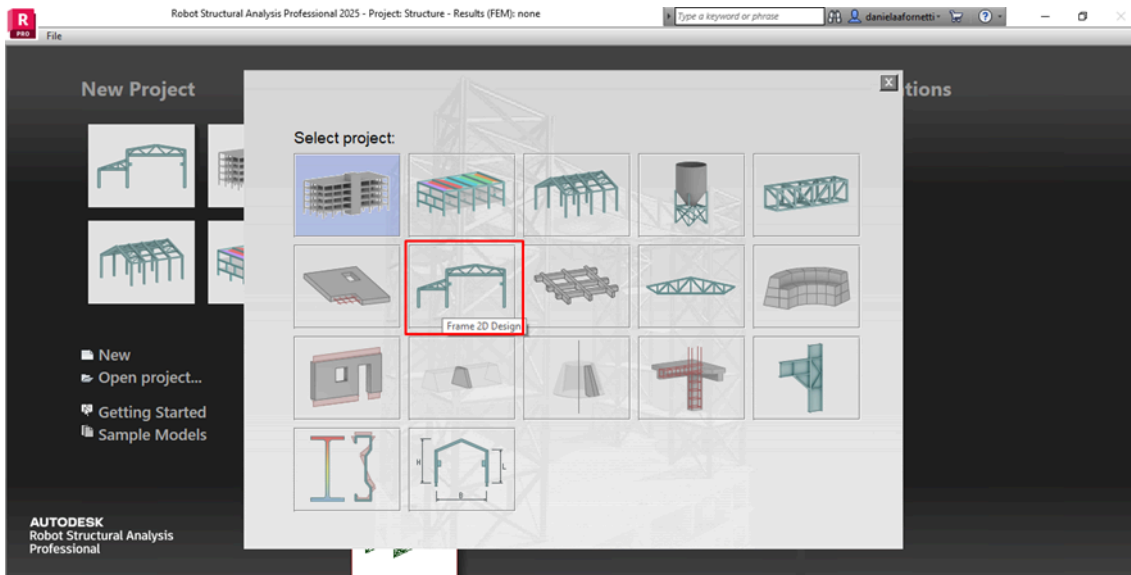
R PRO
Robot Structural Analysis Professional 2025 - Project: Structure - Results (FEM): none
Type a keyword or phrase
danielaafornetti
File

New Project
tions

Select project:

Frame 2D Design

H
L

New
Open project...
Getting Started
Sample Models

AUTODESK
Robot Structural Analysis Professional